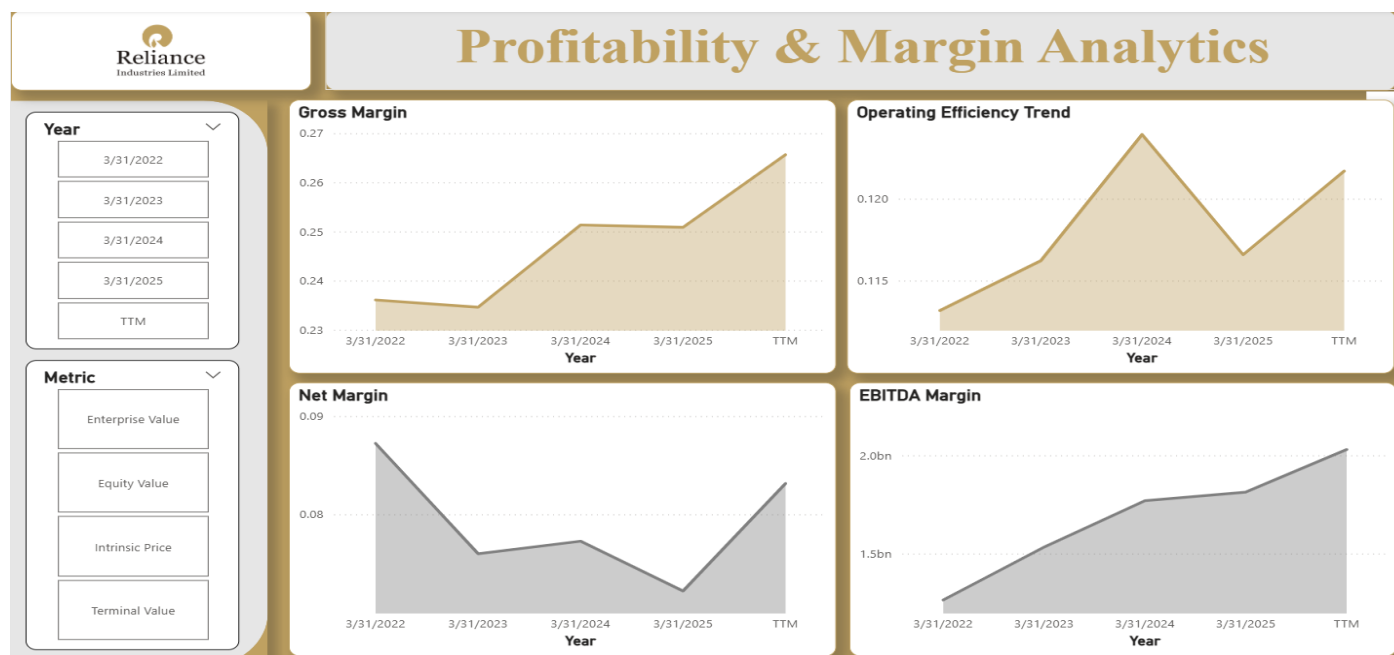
Reliance
Industries Limited

Profitability & Margin Analytics

Year
3/31/2022
3/31/2023
3/31/2024
3/31/2025
TTM

Metric
Enterprise Value
Equity Value
Intrinsic Price
Terminal Value

Gross Margin
0.27
0.26
0.25
0.24
0.23
3/31/2022 3/31/2023 3/31/2024 3/31/2025 TTM
Year

Operating Efficiency Trend
0.120
0.115
3/31/2022 3/31/2023 3/31/2024 3/31/2025 TTM
Year

Net Margin
0.09
0.08
3/31/2022 3/31/2023 3/31/2024 3/31/2025 TTM
Year

EBITDA Margin
2.0bn
1.5bn
3/31/2022 3/31/2023 3/31/2024 3/31/2025 TTM
Year